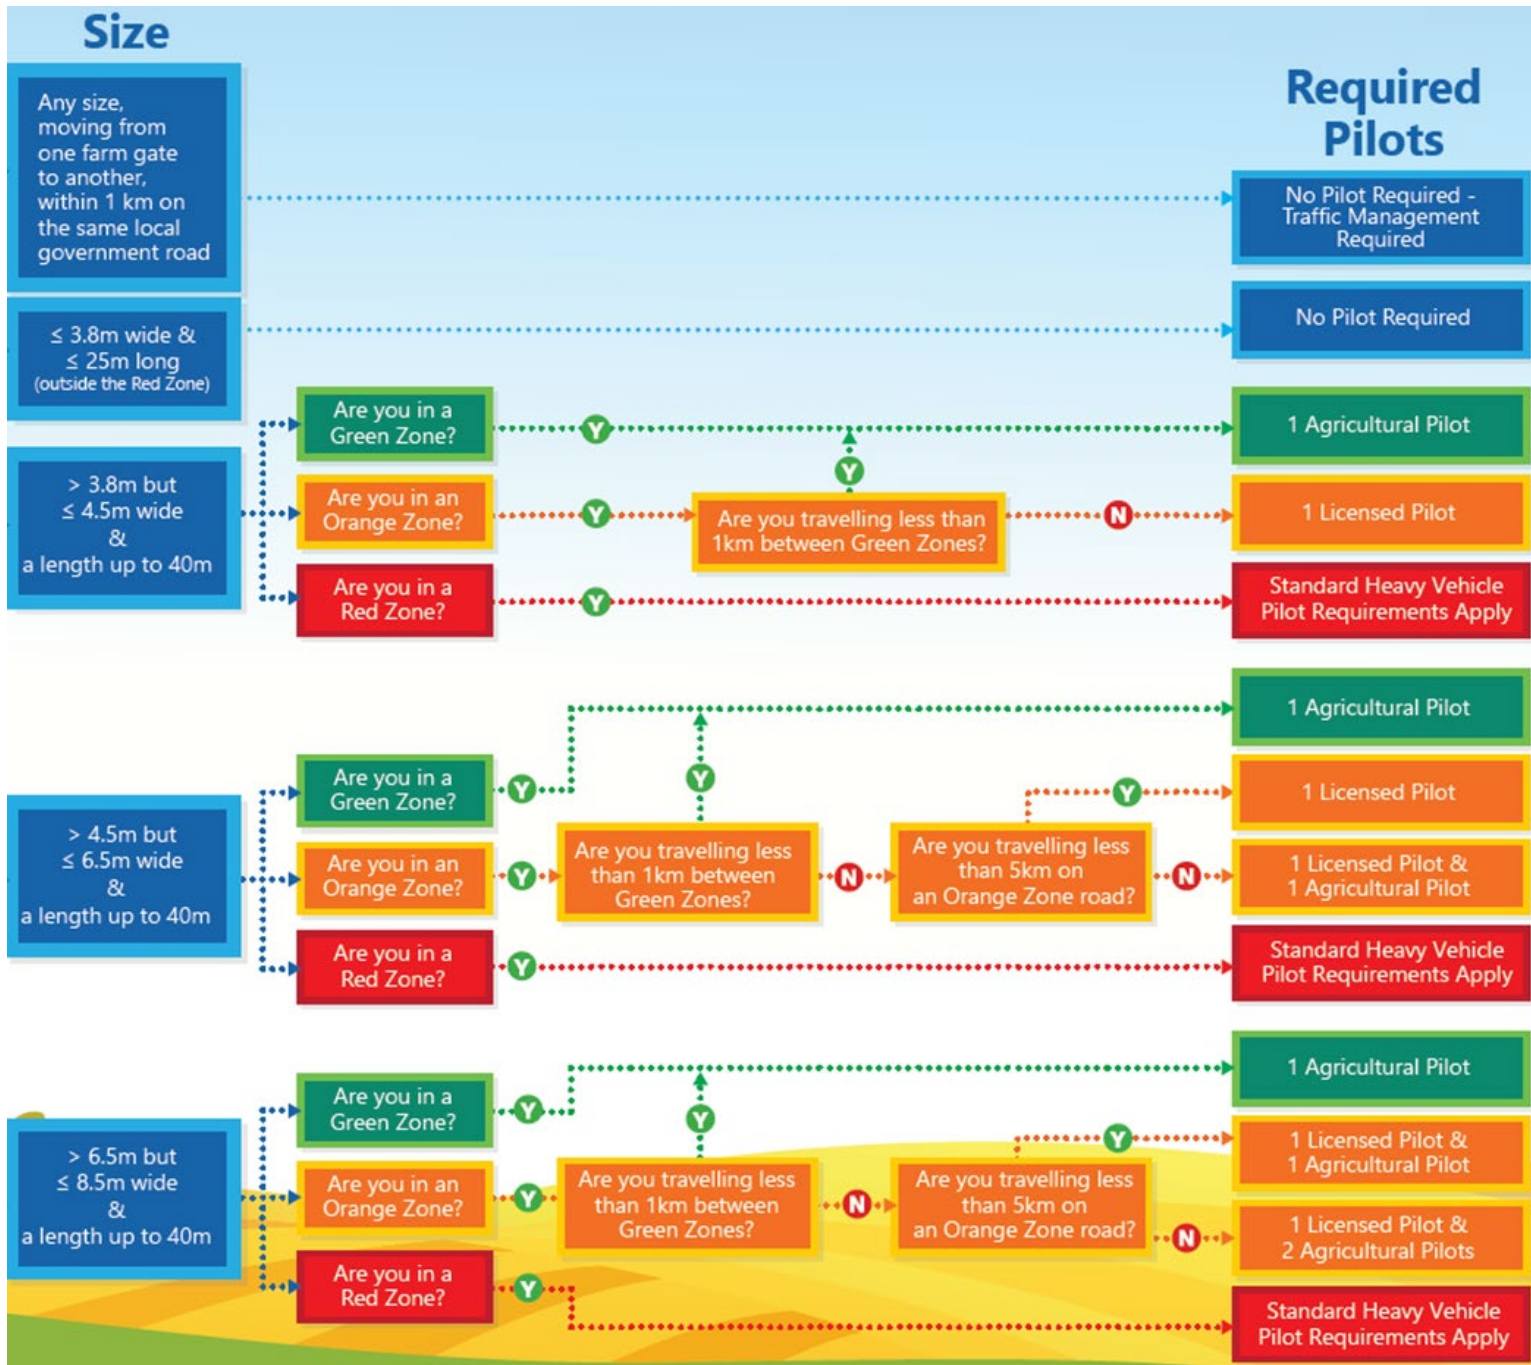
Size

Required Pilots

Any size, moving from one farm gate to another, within 1 km on the same local government road

No Pilot Required - Traffic Management Required

≤ 3.8m wide & ≤ 25m long (outside the Red Zone)

No Pilot Required

> 3.8m but ≤ 4.5m wide & a length up to 40m

Are you in a Green Zone?

Y

1 Agricultural Pilot

Are you in an Orange Zone?

Y

Are you travelling less than 1km between Green Zones?

Y

N

1 Licensed Pilot

Are you in a Red Zone?

Y

Standard Heavy Vehicle Pilot Requirements Apply

> 4.5m but ≤ 6.5m wide & a length up to 40m

1 Agricultural Pilot

Are you in a Green Zone?

Y

Y

Y

1 Licensed Pilot

Are you in an Orange Zone?

Y

Are you travelling less than 1km between Green Zones?

N

Are you travelling less than 5km on an Orange Zone road?

N

1 Licensed Pilot & 1 Agricultural Pilot

Are you in a Red Zone?

Y

Standard Heavy Vehicle Pilot Requirements Apply

> 6.5m but ≤ 8.5m wide & a length up to 40m

1 Agricultural Pilot

Are you in a Green Zone?

Y

Y

Y

1 Licensed Pilot & 1 Agricultural Pilot

Are you in an Orange Zone?

Y

Are you travelling less than 1km between Green Zones?

N

Are you travelling less than 5km on an Orange Zone road?

N

1 Licensed Pilot & 2 Agricultural Pilots

Are you in a Red Zone?

Y

Standard Heavy Vehicle Pilot Requirements Apply